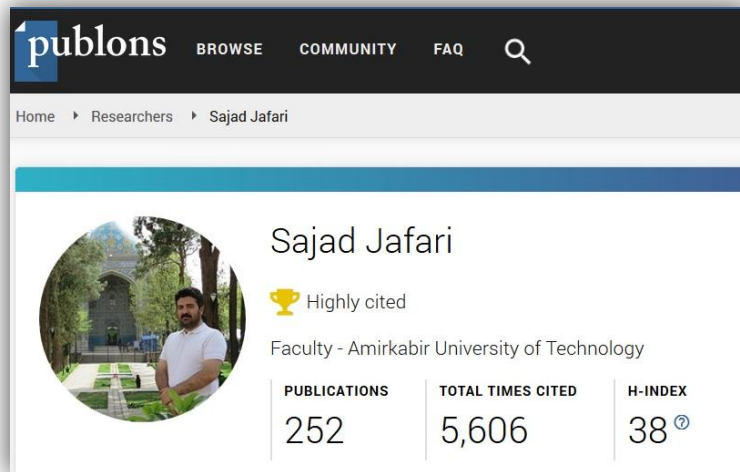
publons BROWSE COMMUNITY FAQ

Home › Researchers › Sajad Jafari

Sajad Jafari

Highly cited

Faculty - Amirkabir University of Technology

| PUBLICATIONS | TOTAL TIMES CITED | H-INDEX |
|---|---|---|
| 252 | 5,606 | 38 |